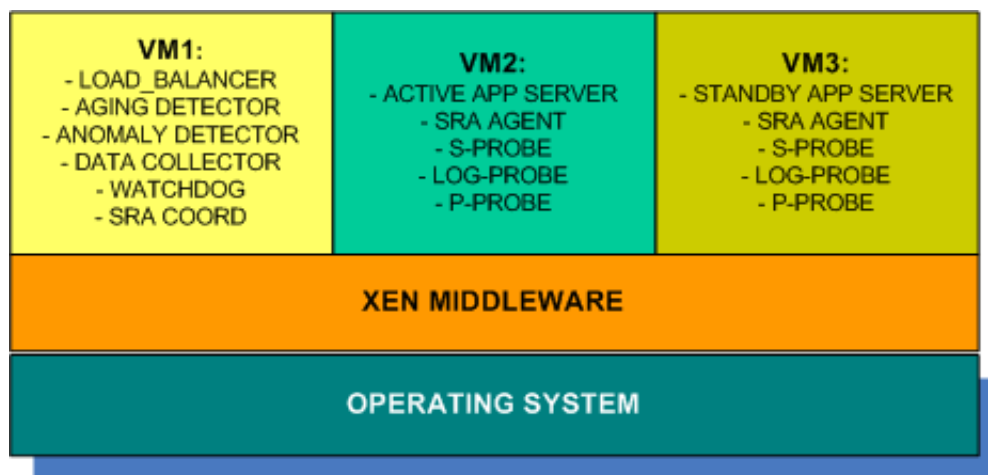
VM1:
- LOAD_BALANCER
- AGING DETECTOR
- ANOMALY DETECTOR
- DATA COLLECTOR
- WATCHDOG
- SRA COORD

VM2:
- ACTIVE APP SERVER
- SRA AGENT
- S-PROBE
- LOG-PROBE
- P-PROBE

VM3:
- STANDBY APP SERVER
- SRA AGENT
- S-PROBE
- LOG-PROBE
- P-PROBE

XEN MIDDLEWARE

OPERATING SYSTEM